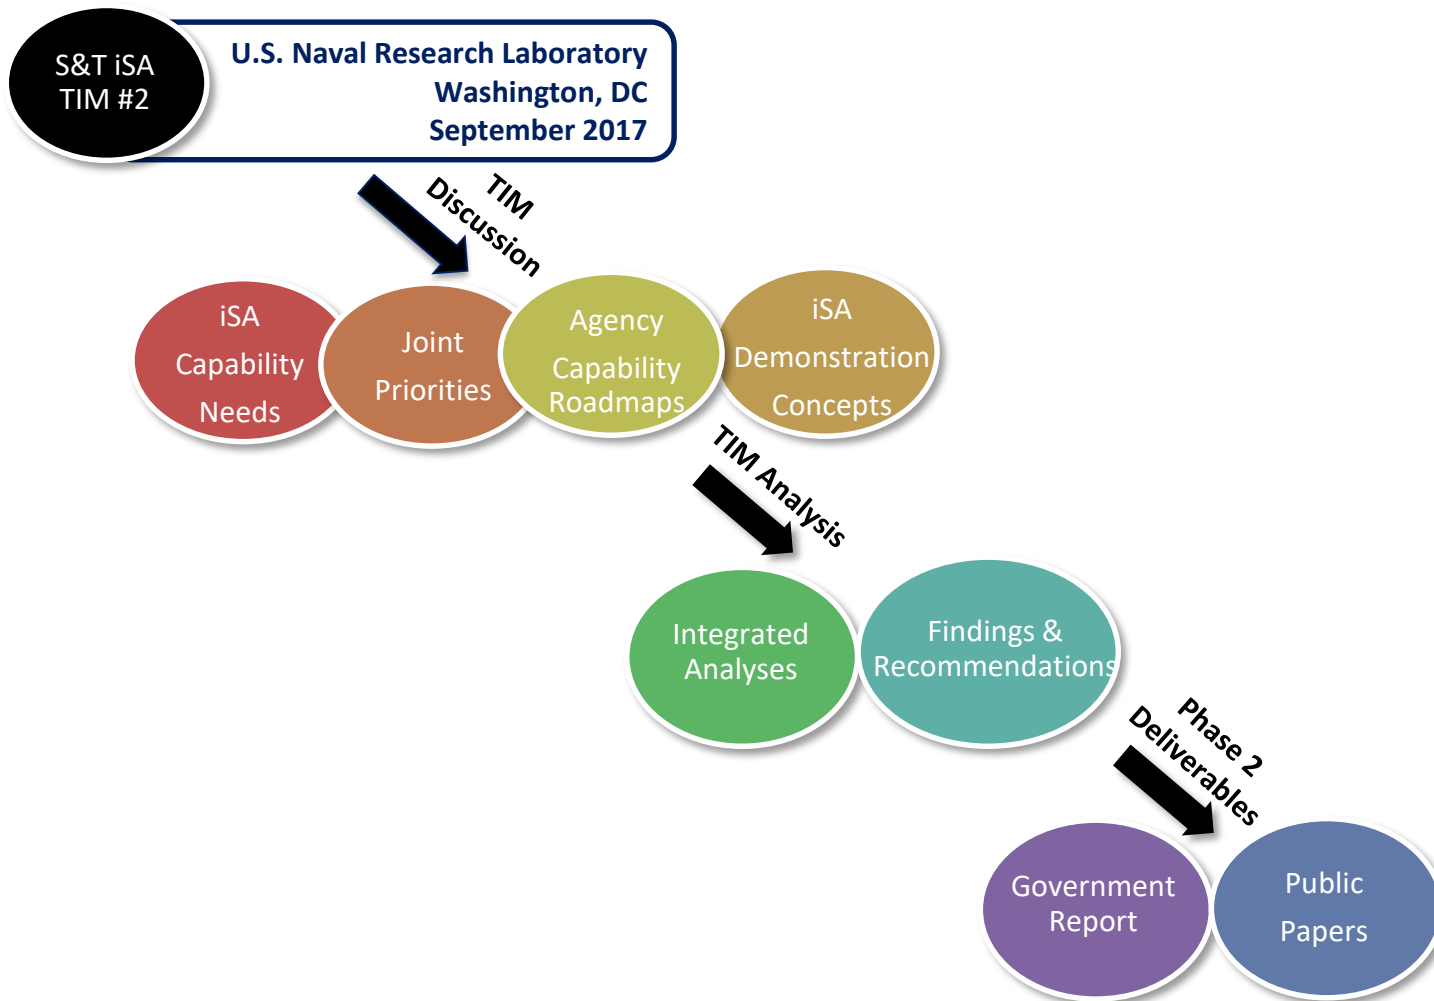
S&T iSA
TIM #2

U.S. Naval Research Laboratory
Washington, DC
September 2017

TIM
Discussion

iSA
Capability
Needs

Joint
Priorities

Agency
Capability
Roadmaps

iSA
Demonstration
Concepts

TIM Analysis

Integrated
Analyses

Findings &
Recommendations

Phase 2
Deliverables

Government
Report

Public
Papers